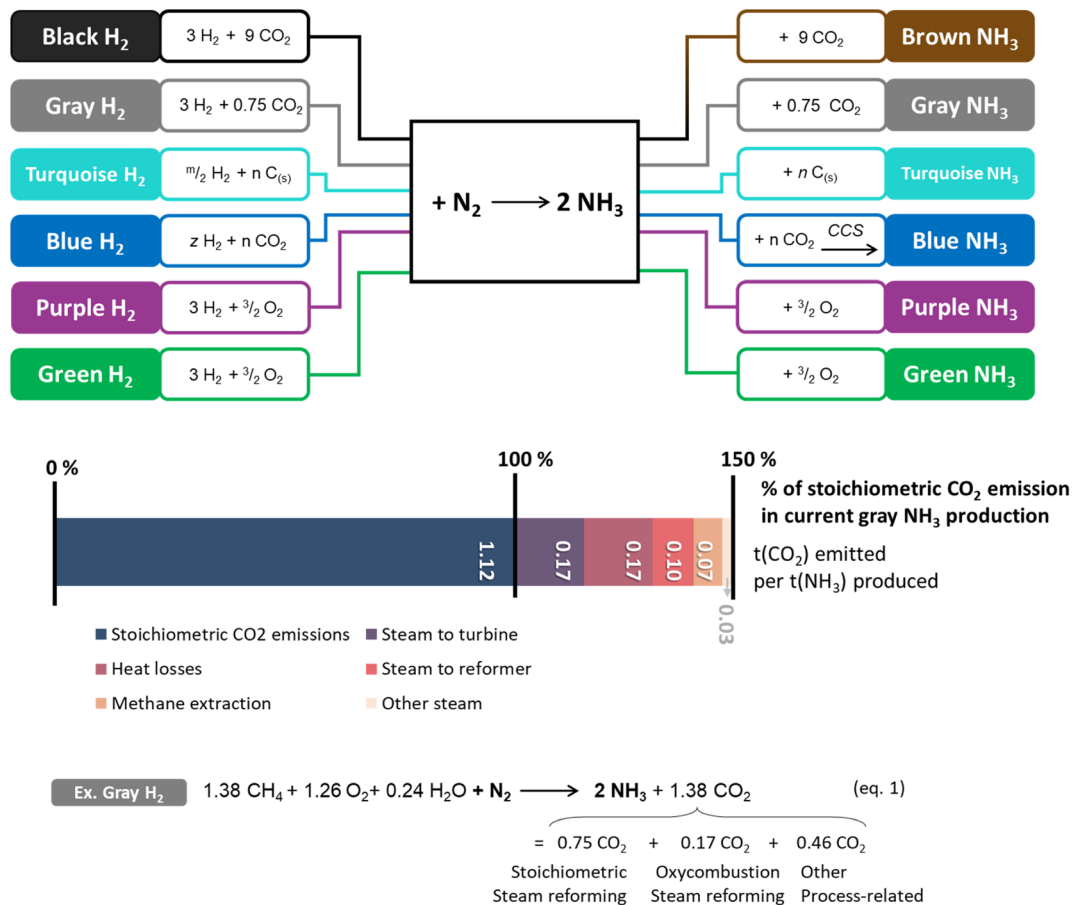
Black $H_2$ | $3 H_2 + 9 CO_2$

Gray $H_2$ | $3 H_2 + 0.75 CO_2$

Turquoise $H_2$ | $^m/_2 H_2 + n C_{(s)}$

Blue $H_2$ | $z H_2 + n CO_2$

Purple $H_2$ | $3 H_2 + ^3/_2 O_2$

Green $H_2$ | $3 H_2 + ^3/_2 O_2$

$+ N_2 \longrightarrow 2 NH_3$

$+ 9 CO_2$ | Brown $NH_3$

$+ 0.75 CO_2$ | Gray $NH_3$

$+ n C_{(s)}$ | Turquoise $NH_3$

$+ n CO_2 \xrightarrow{CCS}$ | Blue $NH_3$

$+ ^3/_2 O_2$ | Purple $NH_3$

$+ ^3/_2 O_2$ | Green $NH_3$

0 %

100 %

150 %

% of stoichiometric $CO_2$ emission in current gray $NH_3$ production

1.12 0.17 0.17 0.10 0.07 0.03

t($CO_2$) emitted per t($NH_3$) produced

Stoichiometric CO2 emissions
Steam to turbine
Heat losses
Steam to reformer
Methane extraction
Other steam

Ex. Gray $H_2$ $1.38 CH_4 + 1.26 O_2 + 0.24 H_2O + N_2 \longrightarrow 2 NH_3 + 1.38 CO_2$ (eq. 1)

$= 0.75 CO_2 + 0.17 CO_2 + 0.46 CO_2$

Stoichiometric Steam reforming
Oxycombustion Steam reforming
Other Process-related